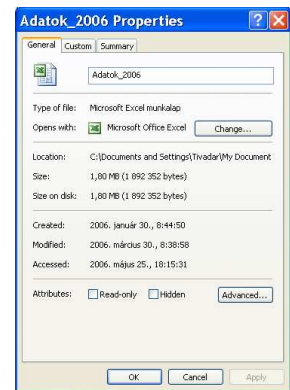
Adatok_2006 Properties

General | Custom | Summary

Adatok_2006

Type of file: Microsoft Excel munkalap

Opens with: Microsoft Office Excel | Change...

Location: C:\Documents and Settings\Tivadar\My Document

Size: 1,80 MB (1 892 352 bytes)

Size on disk: 1,80 MB (1 892 352 bytes)

Created: 2006. január 30., 8:44:50

Modified: 2006. március 30., 8:38:58

Accessed: 2006. május 25., 18:15:31

Attributes: Read-only | Hidden | Advanced...

OK | Cancel | Apply